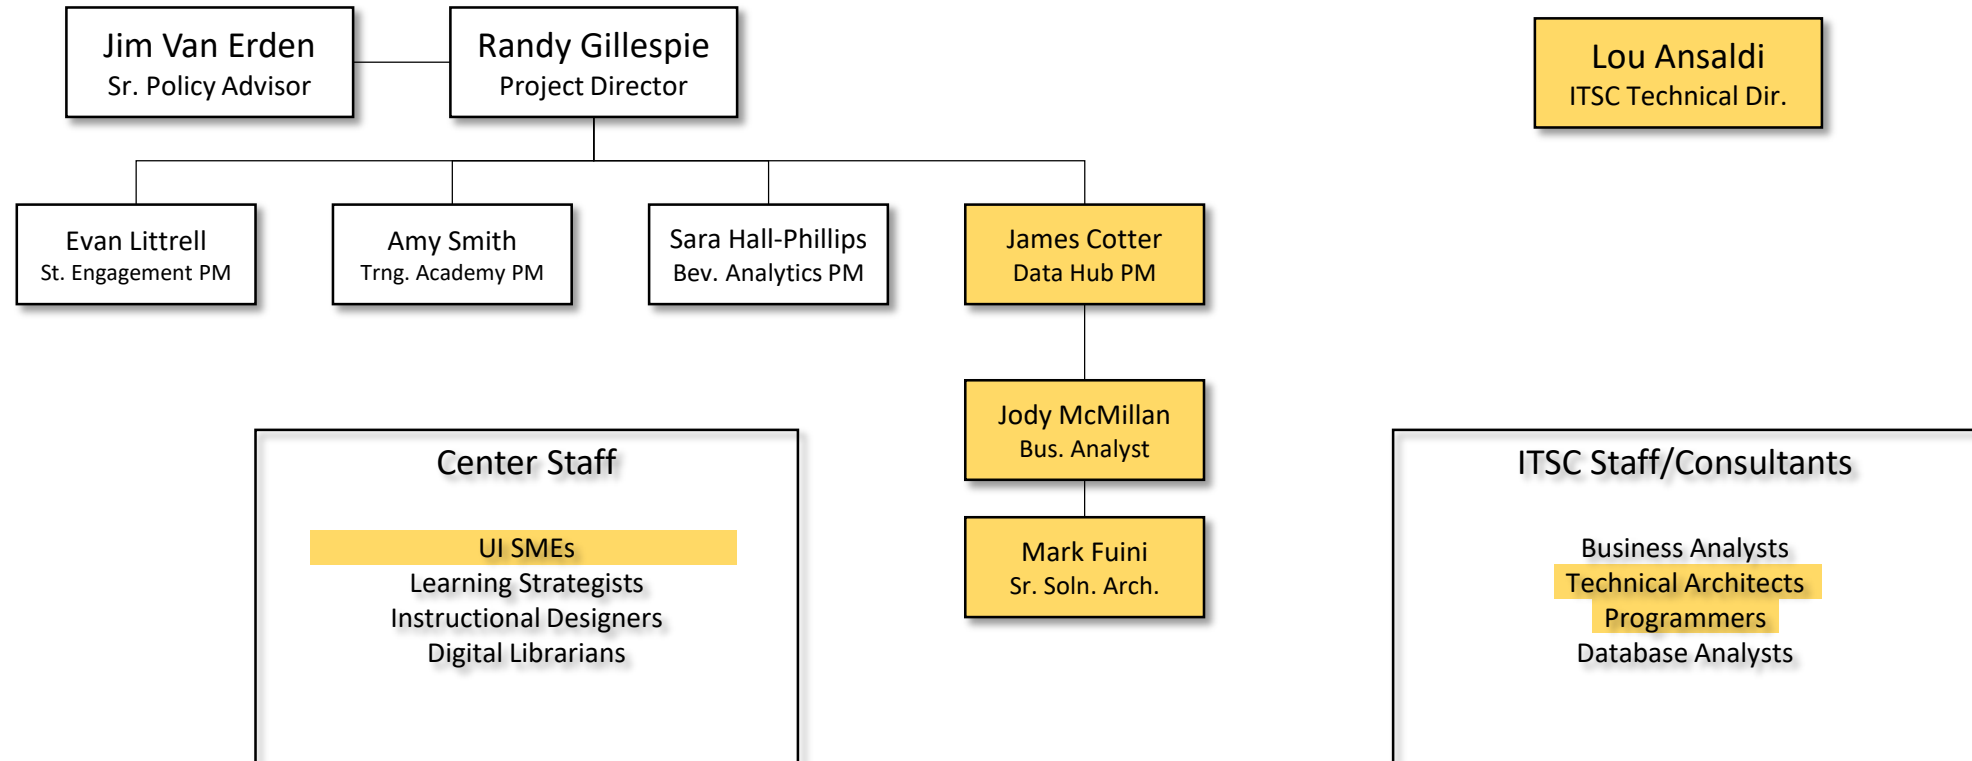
Jim Van Erden
Sr. Policy Advisor

Randy Gillespie
Project Director

Lou Ansaldi
ITSC Technical Dir.

Evan Littrell
St. Engagement PM

Amy Smith
Trng. Academy PM

Sara Hall-Phillips
Bev. Analytics PM

James Cotter
Data Hub PM

Jody McMillan
Bus. Analyst

Mark Fuini
Sr. Soln. Arch.

Center Staff

UI SMEs
Learning Strategists
Instructional Designers
Digital Librarians

ITSC Staff/Consultants

Business Analysts
Technical Architects
Programmers
Database Analysts